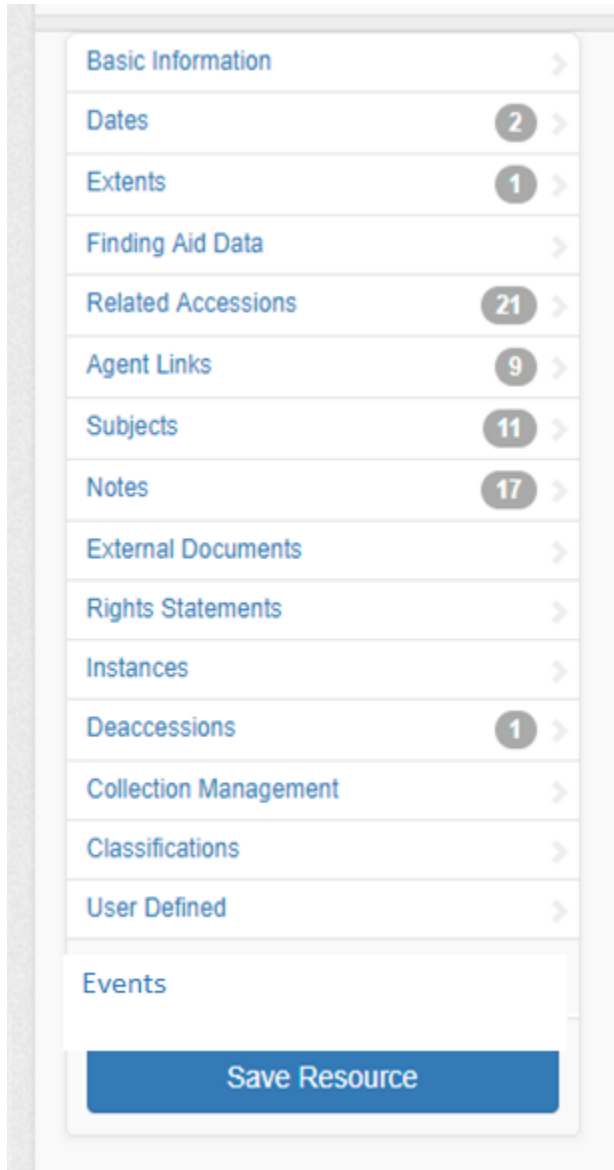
Basic Information
Dates 2
Extents 1
Finding Aid Data
Related Accessions 21
Agent Links 9
Subjects 11
Notes 17
External Documents
Rights Statements
Instances
Deaccessions 1
Collection Management
Classifications
User Defined
Events
Save Resource